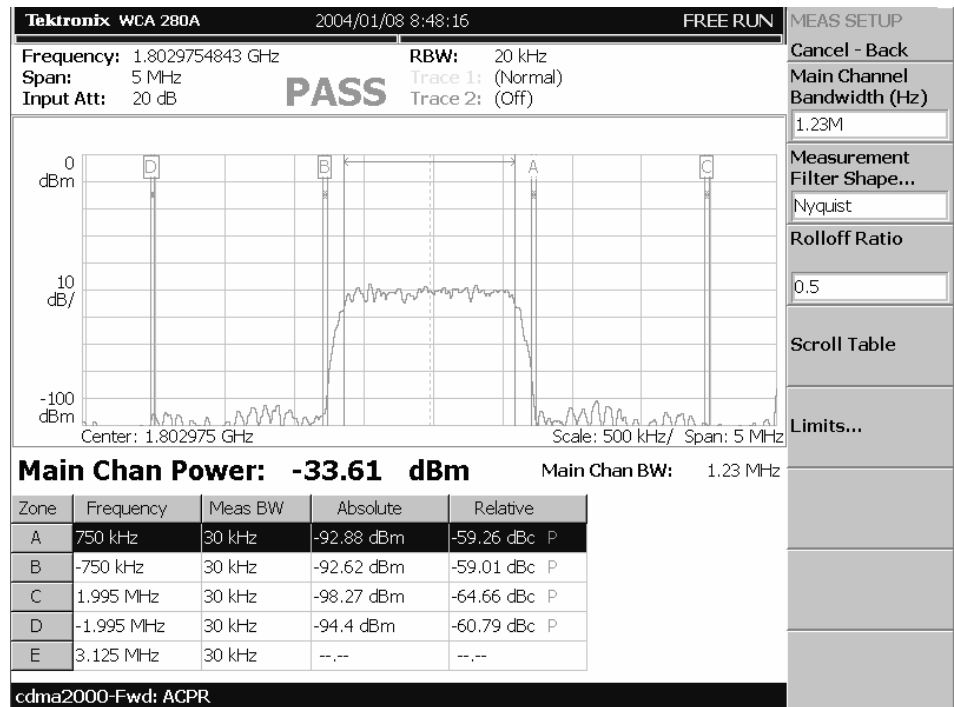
Tektronix WCA 280A 2004/01/08 8:48:16 FREE RUN

Frequency: 1.8029754843 GHz
Span: 5 MHz
Input Att: 20 dB

PASS

RBW: 20 kHz
Trace 1: (Normal)
Trace 2: (Off)

0 dBm

10 dB/

-100 dBm

D B A C

Center: 1.802975 GHz

Scale: 500 kHz/ Span: 5 MHz

Main Chan Power: -33.61 dBm

Main Chan BW: 1.23 MHz

| Zone | Frequency | Meas BW | Absolute | Relative |
|---|---|---|---|---|
| A | 750 kHz | 30 kHz | -92.88 dBm | -59.26 dBc P |
| B | -750 kHz | 30 kHz | -92.62 dBm | -59.01 dBc P |
| C | 1.995 MHz | 30 kHz | -98.27 dBm | -64.66 dBc P |
| D | -1.995 MHz | 30 kHz | -94.4 dBm | -60.79 dBc P |
| E | 3.125 MHz | 30 kHz | --.-- | --.-- |

cdma2000-Fwd: ACPR

MEAS SETUP

Cancel - Back

Main Channel Bandwidth (Hz)

1.23M

Measurement Filter Shape...

Nyquist

Rolloff Ratio

0.5

Scroll Table

Limits...